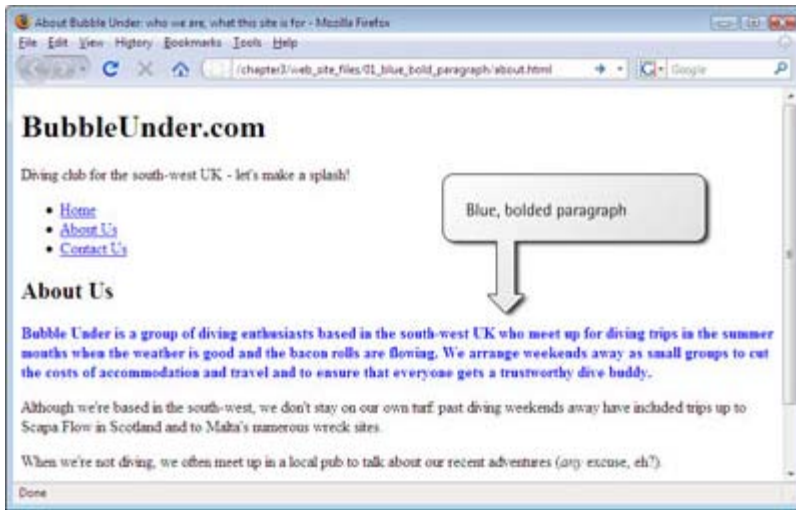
About Bubble Under: who we are, what this site is for - Mozilla Firefox

File Edit View History Bookmarks Tools Help

/chapter3/web_site_files/01_blue_bold_paragraph/about.html

Google

# BubbleUnder.com

Diving club for the south-west UK - let's make a splash!

- Home
- About Us
- Contact Us

Blue, bolded paragraph

## About Us

**Bubble Under is a group of diving enthusiasts based in the south-west UK who meet up for diving trips in the summer months when the weather is good and the bacon rolls are flowing. We arrange weekends away as small groups to cut the costs of accommodation and travel and to ensure that everyone gets a trustworthy dive buddy.**

Although we're based in the south-west, we don't stay on our own turf: past diving weekends away have included trips up to Scapa Flow in Scotland and to Malta's numerous wreck sites.

When we're not diving, we often meet up in a local pub to talk about our recent adventures (*any* excuse, eh?).

Done